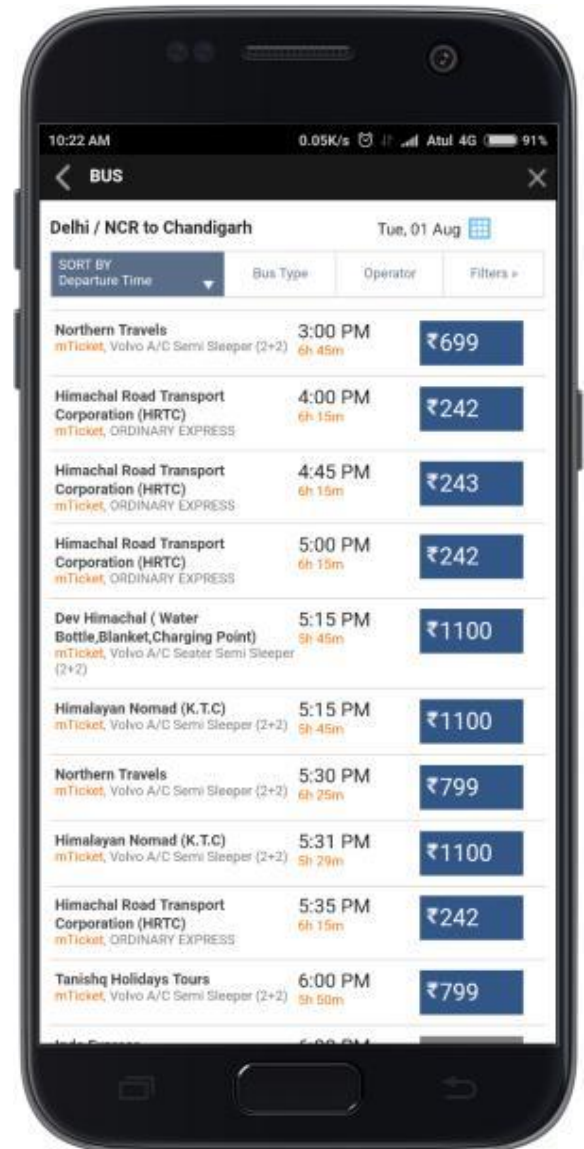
10:22 AM 0.05K/s Atul 4G 91%

BUS

Delhi / NCR to Chandigarh Tue, 01 Aug

SORT BY Departure Time | Bus Type | Operator | Filters »

Northern Travels
mTicket, Volvo A/C Semi Sleeper (2+2)
3:00 PM
6h 45m
₹699

Himachal Road Transport Corporation (HRTC)
mTicket, ORDINARY EXPRESS
4:00 PM
6h 15m
₹242

Himachal Road Transport Corporation (HRTC)
mTicket, ORDINARY EXPRESS
4:45 PM
6h 15m
₹243

Himachal Road Transport Corporation (HRTC)
mTicket, ORDINARY EXPRESS
5:00 PM
6h 15m
₹242

Dev Himachal ( Water Bottle,Blanket,Charging Point)
mTicket, Volvo A/C Seater Semi Sleeper (2+2)
5:15 PM
5h 45m
₹1100

Himalayan Nomad (K.T.C)
mTicket, Volvo A/C Semi Sleeper (2+2)
5:15 PM
5h 45m
₹1100

Northern Travels
mTicket, Volvo A/C Semi Sleeper (2+2)
5:30 PM
6h 25m
₹799

Himalayan Nomad (K.T.C)
mTicket, Volvo A/C Semi Sleeper (2+2)
5:31 PM
5h 29m
₹1100

Himachal Road Transport Corporation (HRTC)
mTicket, ORDINARY EXPRESS
5:35 PM
6h 15m
₹242

Tanishq Holidays Tours
mTicket, Volvo A/C Semi Sleeper (2+2)
6:00 PM
5h 50m
₹799

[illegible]